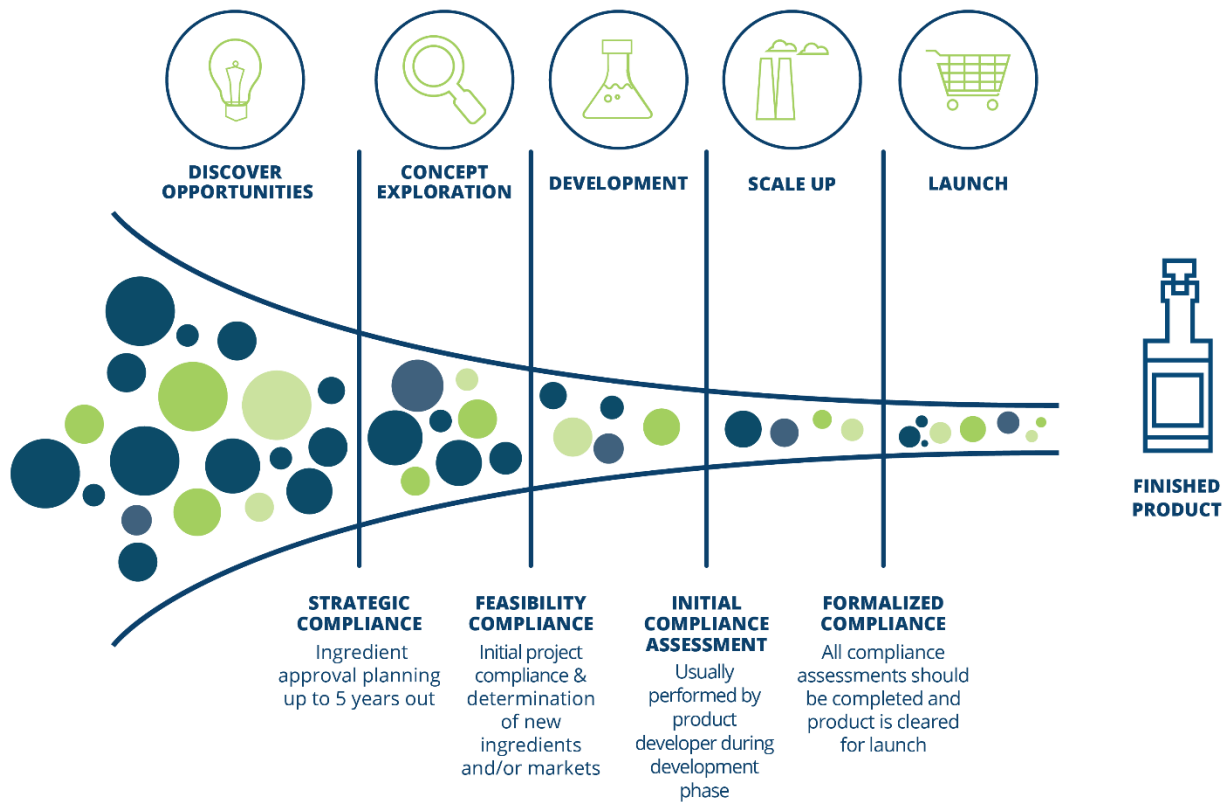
DISCOVER OPPORTUNITIES

CONCEPT EXPLORATION

DEVELOPMENT

SCALE UP

LAUNCH

FINISHED PRODUCT

STRATEGIC COMPLIANCE
Ingredient approval planning up to 5 years out

FEASIBILITY COMPLIANCE
Initial project compliance & determination of new ingredients and/or markets

INITIAL COMPLIANCE ASSESSMENT
Usually performed by product developer during development phase

FORMALIZED COMPLIANCE
All compliance assessments should be completed and product is cleared for launch